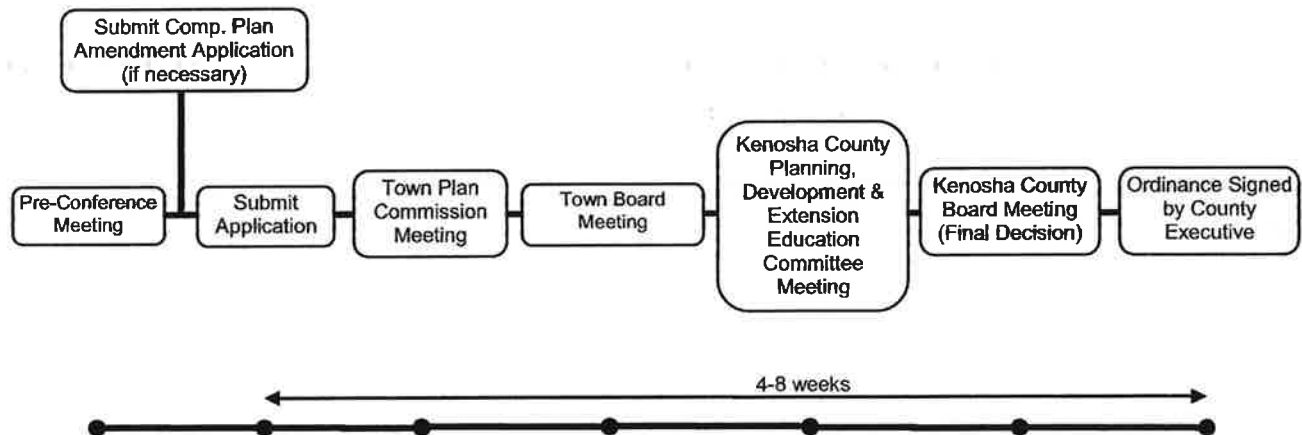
Submit Comp. Plan Amendment Application (if necessary)

Pre-Conference Meeting

Submit Application

Town Plan Commission Meeting

Town Board Meeting

Kenosha County Planning, Development & Extension Education Committee Meeting

Kenosha County Board Meeting (Final Decision)

Ordinance Signed by County Executive

4-8 weeks